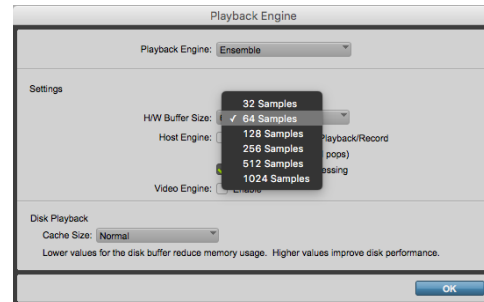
Playback Engine

Playback Engine: Ensemble

Settings

H/W Buffer Size:

32 Samples
✓ 64 Samples
128 Samples
256 Samples
512 Samples
1024 Samples

Host Engine:

Playback/Record

pops)

essing

Video Engine:

Enable

Disk Playback

Cache Size: Normal

Lower values for the disk buffer reduce memory usage. Higher values improve disk performance.

OK